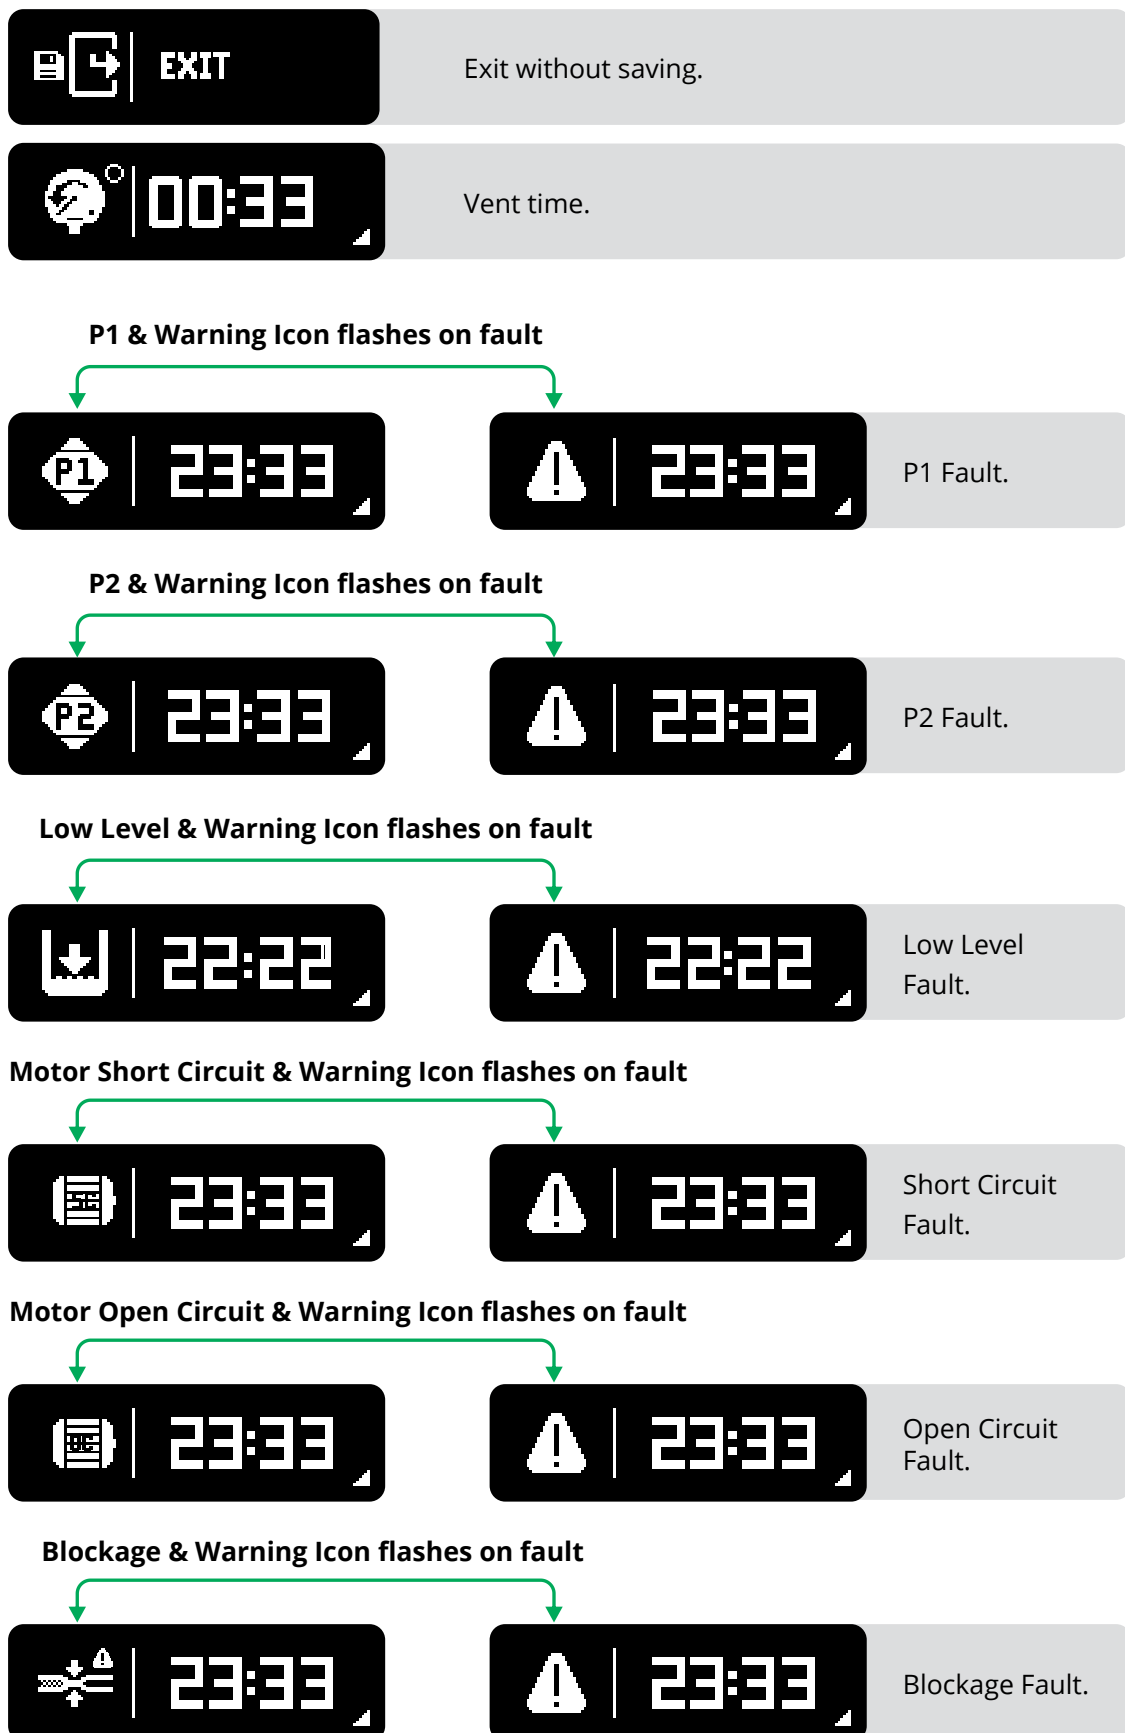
EXIT

Exit without saving.

00:33

Vent time.

P1 & Warning Icon flashes on fault

P1 23:33

23:33

P1 Fault.

P2 & Warning Icon flashes on fault

P2 23:33

23:33

P2 Fault.

Low Level & Warning Icon flashes on fault

22:22

22:22

Low Level Fault.

Motor Short Circuit & Warning Icon flashes on fault

23:33

23:33

Short Circuit Fault.

Motor Open Circuit & Warning Icon flashes on fault

23:33

23:33

Open Circuit Fault.

Blockage & Warning Icon flashes on fault

23:33

23:33

Blockage Fault.